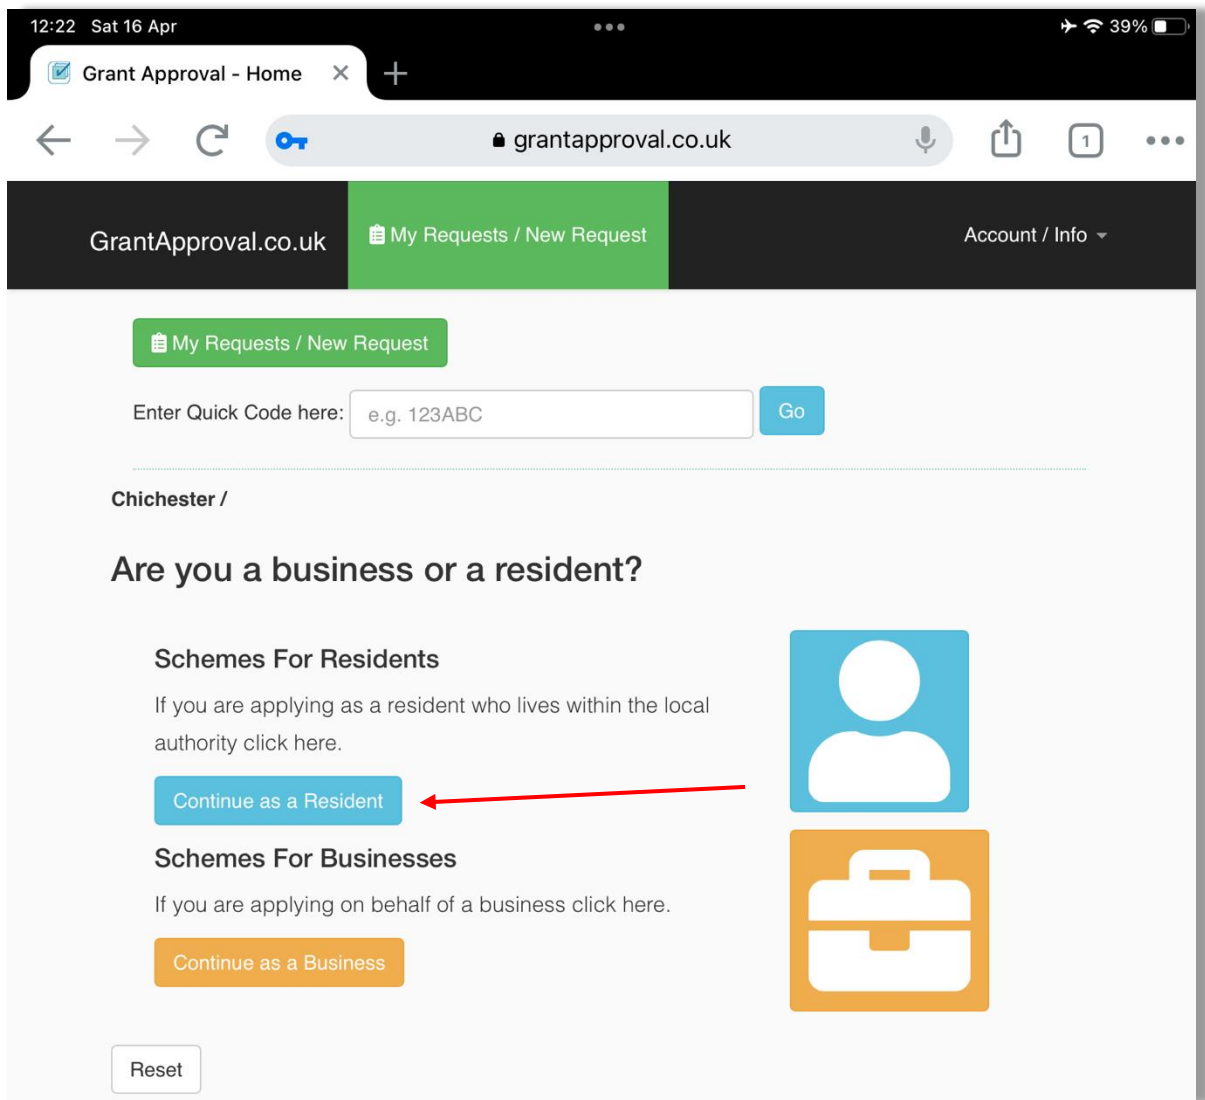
12:22 Sat 16 Apr

39%

Grant Approval - Home

grantapproval.co.uk

1

GrantApproval.co.uk

My Requests / New Request

Account / Info

My Requests / New Request

Enter Quick Code here: e.g. 123ABC Go

Chichester /

Are you a business or a resident?

Schemes For Residents

If you are applying as a resident who lives within the local authority click here.

Continue as a Resident

Schemes For Businesses

If you are applying on behalf of a business click here.

Continue as a Business

Reset